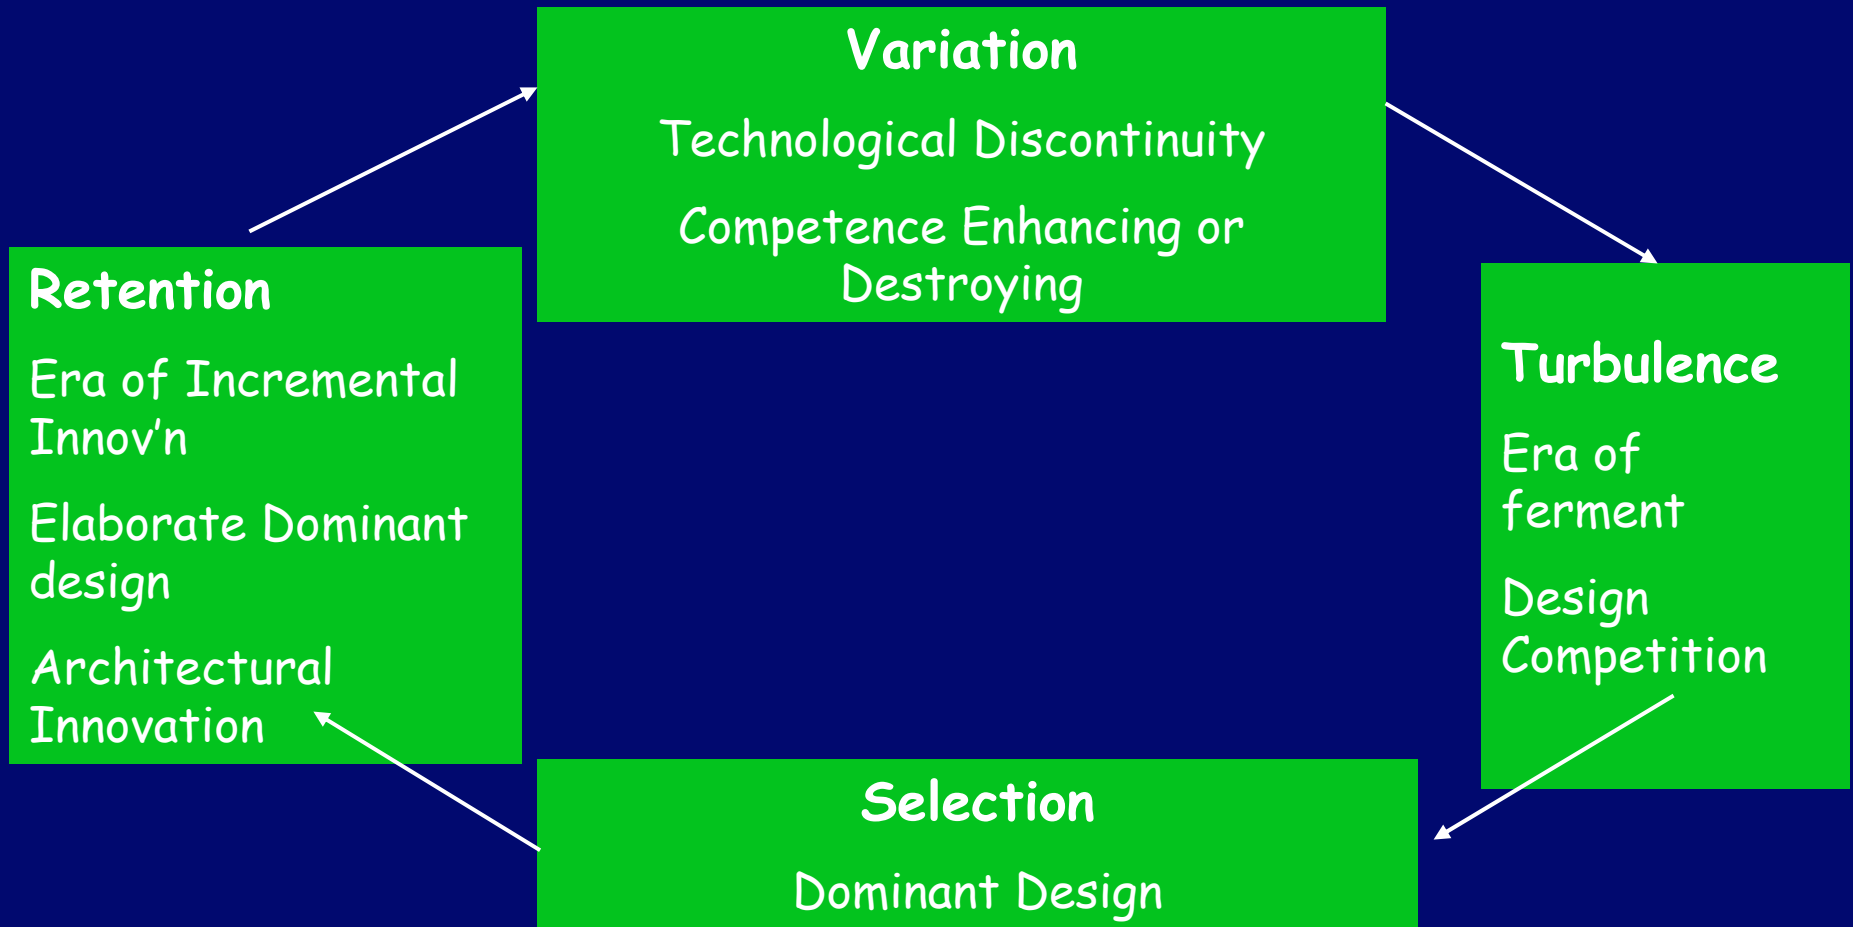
Variation

Technological Discontinuity

Competence Enhancing or Destroying

Turbulence

Era of ferment

Design Competition

Selection

Dominant Design

Retention

Era of Incremental Innov'n

Elaborate Dominant design

Architectural Innovation